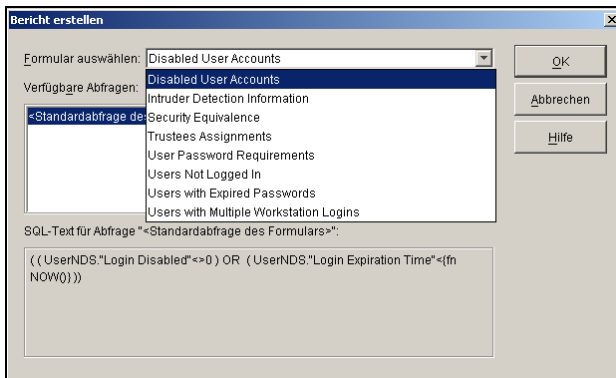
Bericht erstellen

Formular auswählen: Disabled User Accounts

Verfügbare Abfragen:

<Standardabfrage des

Disabled User Accounts
Intruder Detection Information
Security Equivalence
Trustees Assignments
User Password Requirements
Users Not Logged In
Users with Expired Passwords
Users with Multiple Workstation Logins

OK

Abbrechen

Hilfe

SQL-Text für Abfrage "<Standardabfrage des Formulars>":

( ( UserNDS."Login Disabled"<>0 ) OR ( UserNDS."Login Expiration Time"<{fn NOW()} ) )